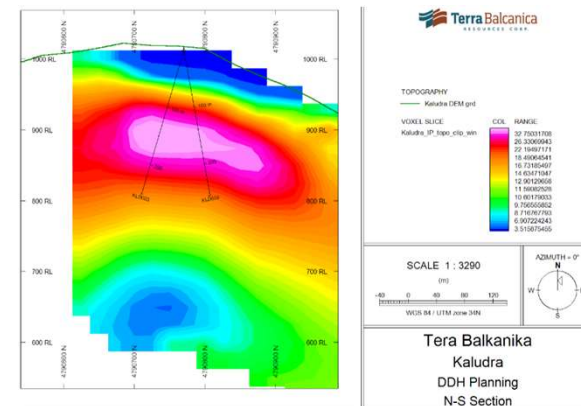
4790600 N
4790700 N
4790800 N
4790900 N
1000 RL
1000 RL
900 RL
900 RL
800 RL
800 RL
700 RL
700 RL
600 RL
600 RL
4790600 N
4790700 N
4790800 N
4790900 N

Terra Balcanica
RESOURCES CORP

TOPOGRAPHY
Kaludra DEM grd

VOXEL SLICE
Kaludra_IP_topo_clip_win

COL RANGE
32.75031708
26.33069943
22.19497171
18.49064541
16.73185497
14.63471047
12.90120668
11.56082528
10.60179033
9.756550862
8.716767793
6.907224243
3.515875455

SCALE 1 : 3290
(m)
-40 0 40 80 120
WGS 84 / UTM zone 34N

AZIMUTH = 0°
N
W
E
S

Tera Balkanika
Kaludra
DDH Planning
N-S Section